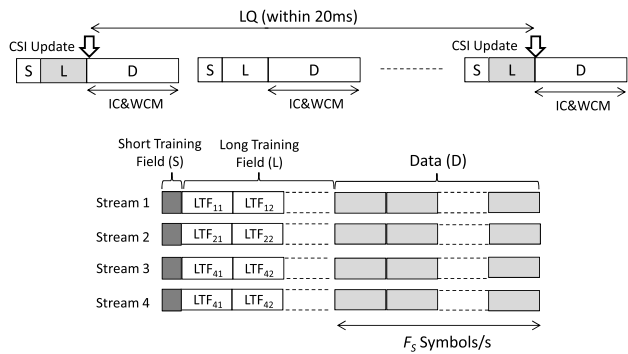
LQ (within 20ms)

CSI Update

S L D

IC&WCM

S L D

IC&WCM

CSI Update

S L D

IC&WCM

Short Training Field (S)

Long Training Field (L)

Data (D)

Stream 1 $LTF_{11}$ $LTF_{12}$

Stream 2 $LTF_{21}$ $LTF_{22}$

Stream 3 $LTF_{41}$ $LTF_{42}$

Stream 4 $LTF_{41}$ $LTF_{42}$

$F_S$ Symbols/s